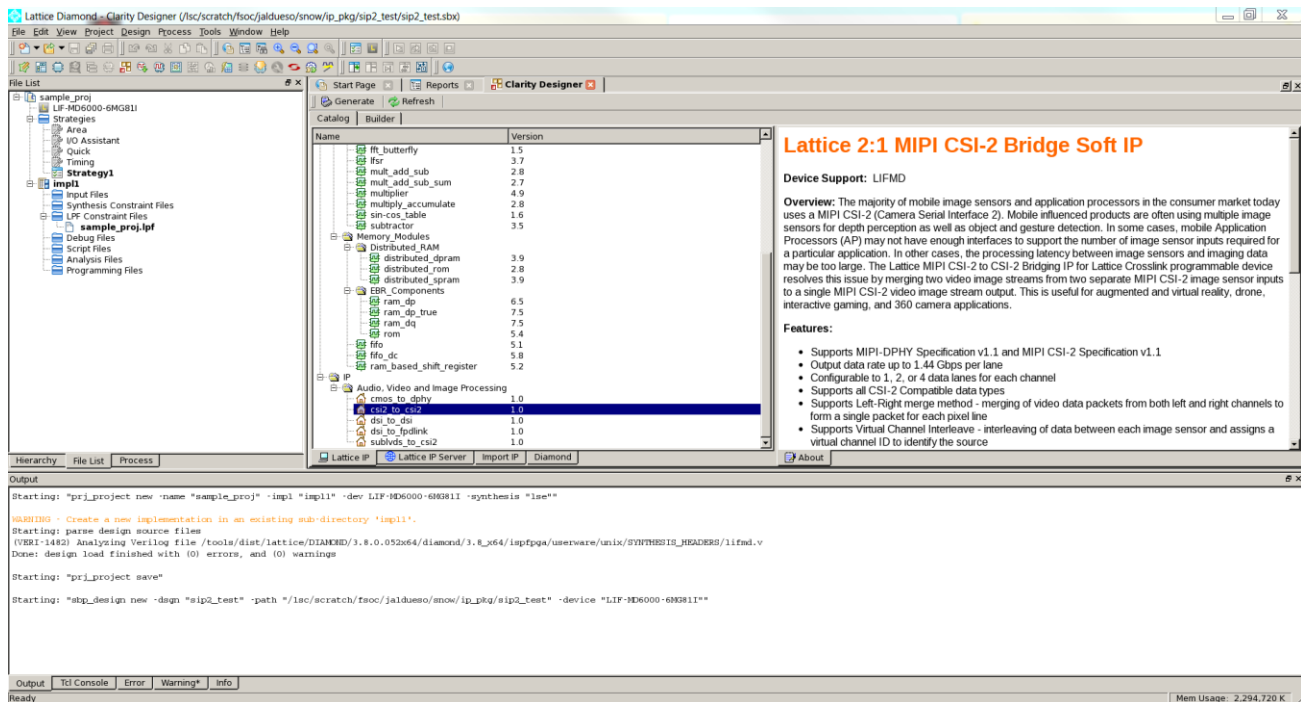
Lattice Diamond - Clarity Designer (/lsc/scratch/fsoc/jaldueso/snow/ip_pkg/sip2_test/sip2_test.sbx)

File Edit View Project Design Process Tools Window Help

File List

sample_proj
LIF-MD6000-6MG81I
Strategies
Area
I/O Assistant
Quick
Timing
Strategy1
impl1
Input Files
Synthesis Constraint Files
LPF Constraint Files
sample_proj.lpf
Debug Files
Script Files
Analysis Files
Programming Files

Hierarchy | File List | Process

Start Page | Reports | Clarity Designer

Generate | Refresh

Catalog | Builder

| Name | Version |
|---|---|
| fft_butterfly | 1.5 |
| lfsr | 3.7 |
| mult_add_sub | 2.8 |
| mult_add_sub_sum | 2.7 |
| multiplier | 4.9 |
| multiply_accumulate | 2.8 |
| sin-cos_table | 1.6 |
| subtractor | 3.5 |
| Memory_Modules | |
| Distributed_RAM | |
| distributed_dpram | 3.9 |
| distributed_rom | 2.8 |
| distributed_spram | 3.9 |
| EBR_Components | |
| ram_dp | 6.5 |
| ram_dp_true | 7.5 |
| ram_dq | 7.5 |
| rom | 5.4 |
| fifo | 5.1 |
| fifo_dc | 5.8 |
| ram_based_shift_register | 5.2 |
| IP | |
| Audio, Video and Image Processing | |
| cmos_to_dphy | 1.0 |
| csi2_to_csi2 | 1.0 |
| dsi_to_dsi | 1.0 |
| dsi_to_fpdlink | 1.0 |
| sublvds_to_csi2 | 1.0 |

Lattice IP | Lattice IP Server | Import IP | Diamond

Lattice 2:1 MIPI CSI-2 Bridge Soft IP

Device Support: LIFMD

Overview: The majority of mobile image sensors and application processors in the consumer market today uses a MIPI CSI-2 (Camera Serial Interface 2). Mobile influenced products are often using multiple image sensors for depth perception as well as object and gesture detection. In some cases, mobile Application Processors (AP) may not have enough interfaces to support the number of image sensor inputs required for a particular application. In other cases, the processing latency between image sensors and imaging data may be too large. The Lattice MIPI CSI-2 to CSI-2 Bridging IP for Lattice Crosslink programmable device resolves this issue by merging two video image streams from two separate MIPI CSI-2 image sensor inputs to a single MIPI CSI-2 video image stream output. This is useful for augmented and virtual reality, drone, interactive gaming, and 360 camera applications.

Features:

- Supports MIPI-DPHY Specification v1.1 and MIPI CSI-2 Specification v1.1
- Output data rate up to 1.44 Gbps per lane
- Configurable to 1, 2, or 4 data lanes for each channel
- Supports all CSI-2 Compatible data types
- Supports Left-Right merge method - merging of video data packets from both left and right channels to form a single packet for each pixel line
- Supports Virtual Channel Interleave - interleaving of data between each image sensor and assigns a virtual channel ID to identify the source

About

Output

Starting: "prj_project new -name "sample_proj" -impl "impl1" -dev LIF-MD6000-6MG81I -synthesis "lse""

WARNING - Create a new implementation in an existing sub-directory 'impl1'.
Starting: parse design source files
(VERI-1482) Analyzing Verilog file /tools/dist/lattice/DIAMOND/3.8.0.052x64/diamond/3.8_x64/ispfpga/userware/unix/SYNTHESIS_HEADERS/lifmd.v
Done: design load finished with (0) errors, and (0) warnings

Starting: "prj_project save"

Starting: "sbp_design new -dsgn "sip2_test" -path "/lsc/scratch/fsoc/jaldueso/snow/ip_pkg/sip2_test" -device "LIF-MD6000-6MG81I""

Output | Tcl Console | Error | Warning* | Info

Ready

Mem Usage: 2,294,720 K